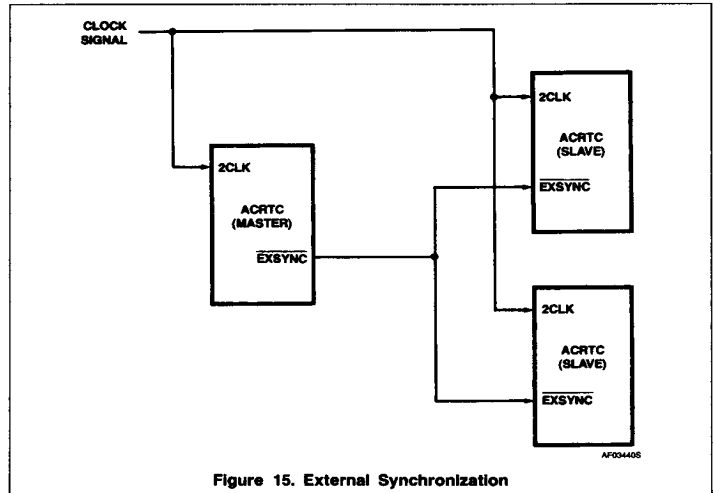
CLOCK SIGNAL

2CLK

ACRTC (MASTER)

$\overline{\text{EXSYNC}}$

2CLK

ACRTC (SLAVE)

$\overline{\text{EXSYNC}}$

2CLK

ACRTC (SLAVE)

$\overline{\text{EXSYNC}}$

AF03440S

Figure 15. External Synchronization